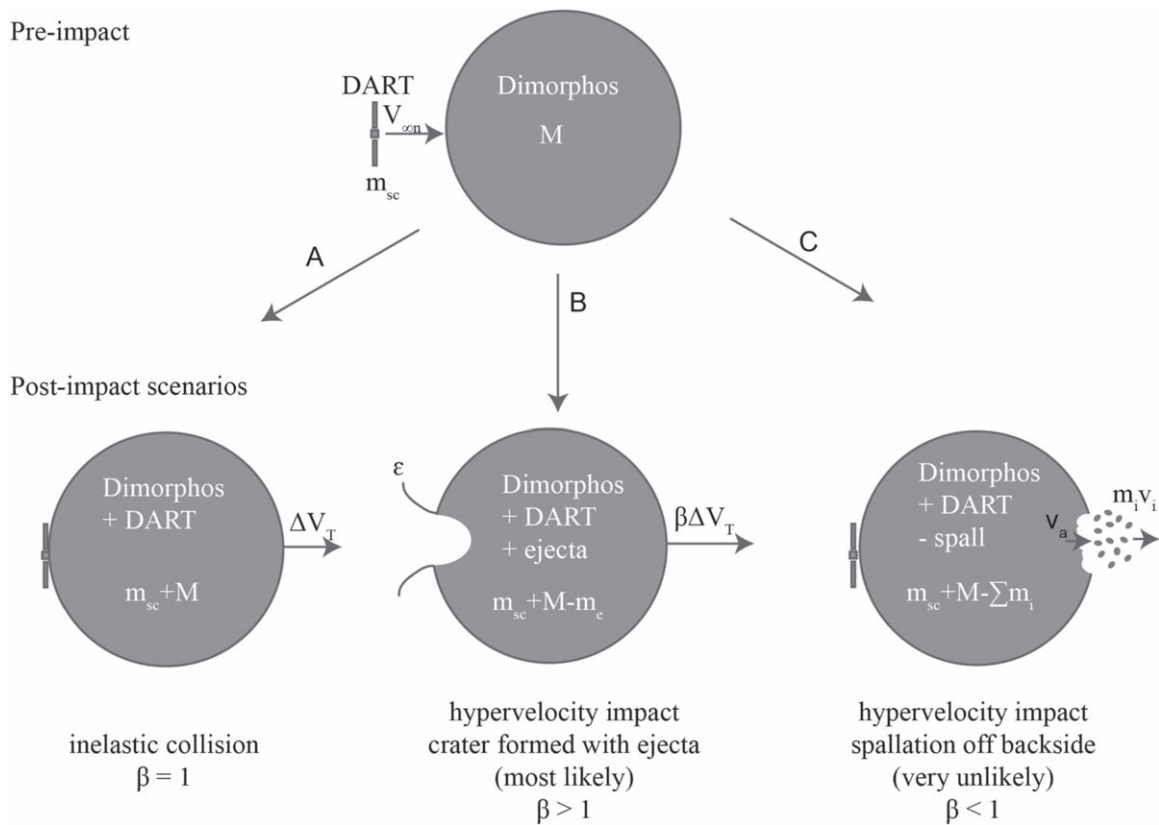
Pre-impact

DART

$V_{\infty n}$

$m_{sc}$

Dimorphos

M

A

B

C

Post-impact scenarios

Dimorphos + DART

$\Delta V_T$

$m_{sc}$+M

ε

Dimorphos + DART + ejecta

$\beta\Delta V_T$

$m_{sc}$+M-$m_e$

Dimorphos + DART - spall

$v_a$

$m_i v_i$

$m_{sc}$+M-$\sum m_i$

inelastic collision
β = 1

hypervelocity impact
crater formed with ejecta
(most likely)
β > 1

hypervelocity impact
spallation off backside
(very unlikely)
β < 1